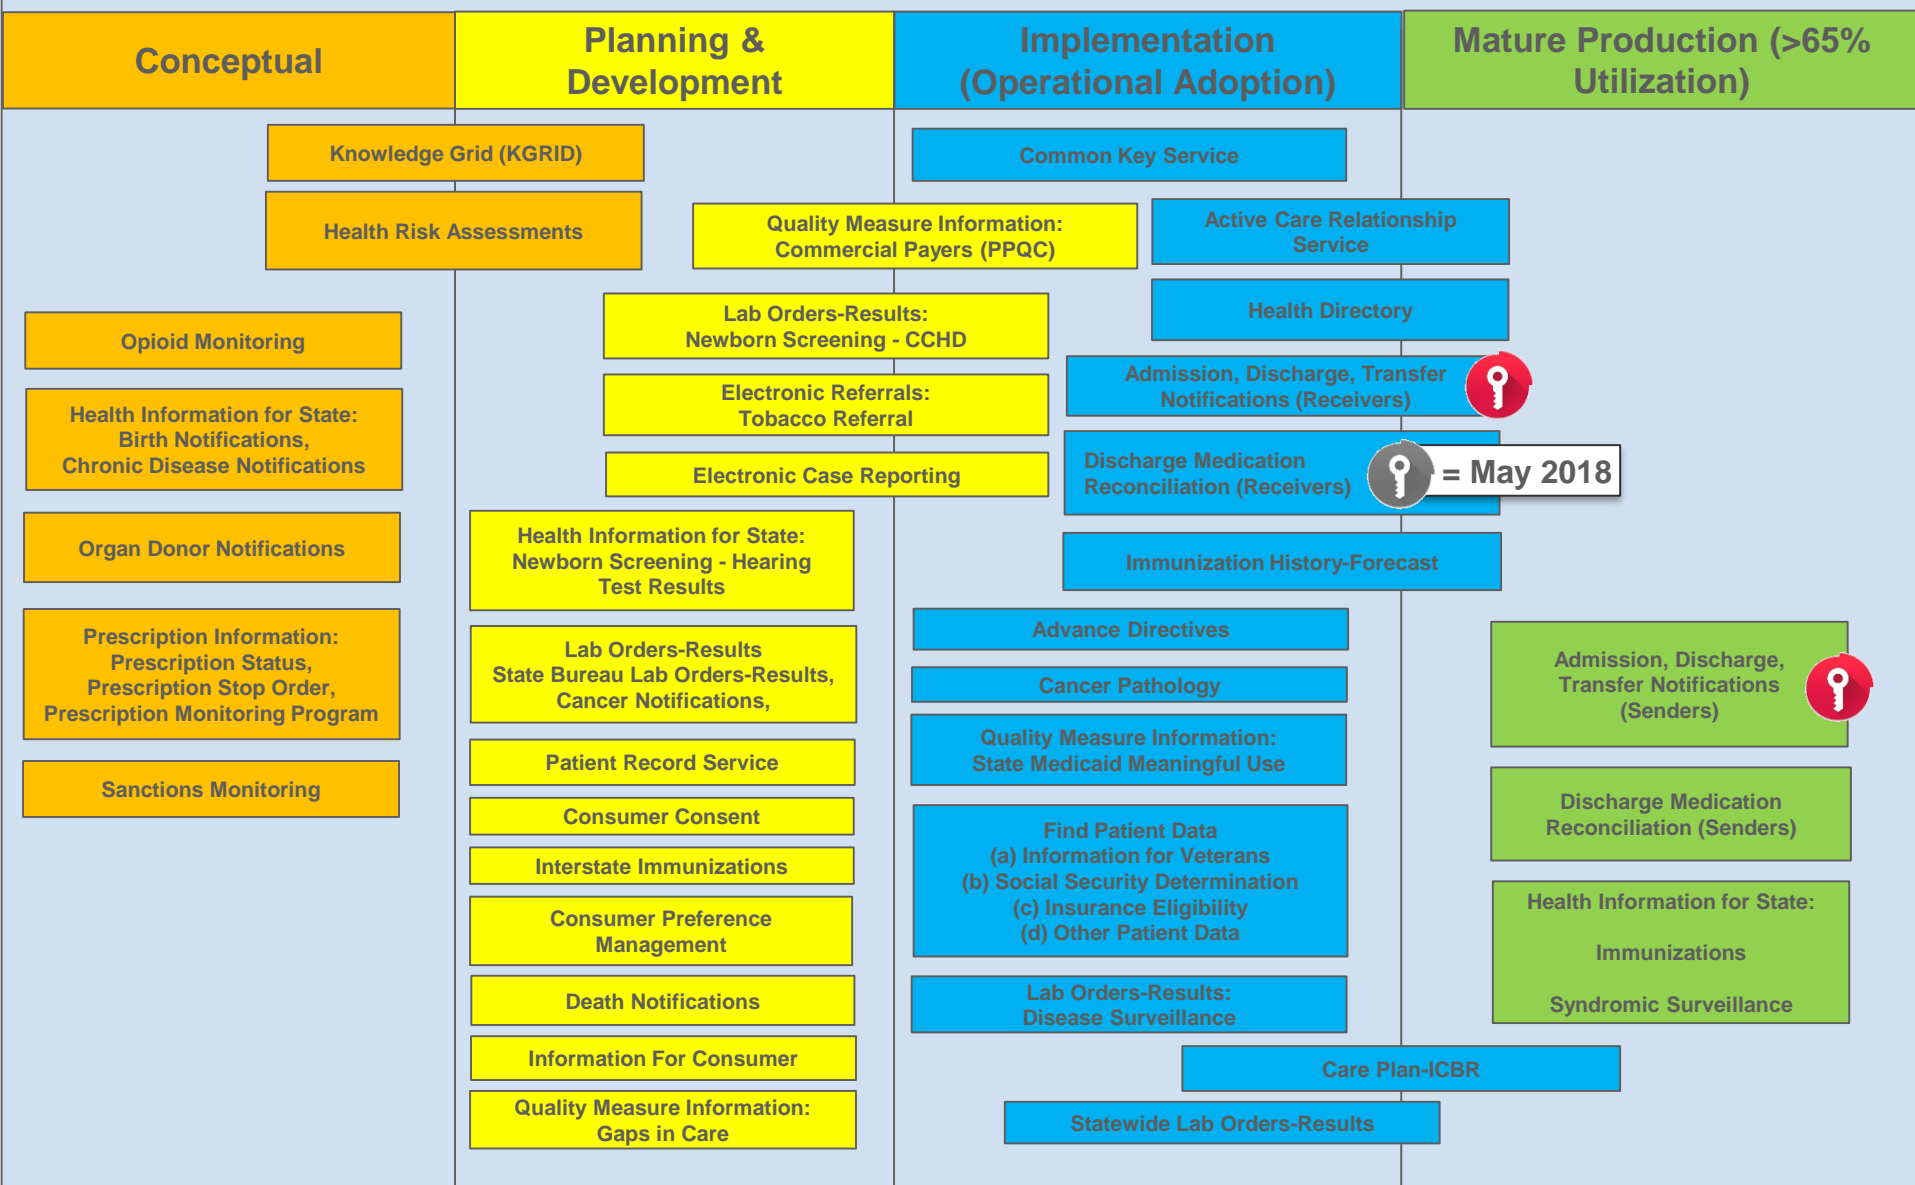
Conceptual

Planning & Development

Implementation (Operational Adoption)

Mature Production (>65% Utilization)

Knowledge Grid (KGRID)

Common Key Service

Health Risk Assessments

Quality Measure Information: Commercial Payers (PPQC)

Active Care Relationship Service

Opioid Monitoring

Lab Orders-Results: Newborn Screening - CCHD

Health Directory

Health Information for State: Birth Notifications, Chronic Disease Notifications

Electronic Referrals: Tobacco Referral

Admission, Discharge, Transfer Notifications (Receivers)

Electronic Case Reporting

Discharge Medication Reconciliation (Receivers)

= May 2018

Organ Donor Notifications

Health Information for State: Newborn Screening - Hearing Test Results

Immunization History-Forecast

Prescription Information: Prescription Status, Prescription Stop Order, Prescription Monitoring Program

Lab Orders-Results State Bureau Lab Orders-Results, Cancer Notifications,

Advance Directives

Cancer Pathology

Admission, Discharge, Transfer Notifications (Senders)

Quality Measure Information: State Medicaid Meaningful Use

Sanctions Monitoring

Patient Record Service

Consumer Consent

Discharge Medication Reconciliation (Senders)

Interstate Immunizations

Find Patient Data (a) Information for Veterans (b) Social Security Determination (c) Insurance Eligibility (d) Other Patient Data

Health Information for State:

Immunizations

Syndromic Surveillance

Consumer Preference Management

Death Notifications

Lab Orders-Results: Disease Surveillance

Information For Consumer

Care Plan-ICBR

Quality Measure Information: Gaps in Care

Statewide Lab Orders-Results